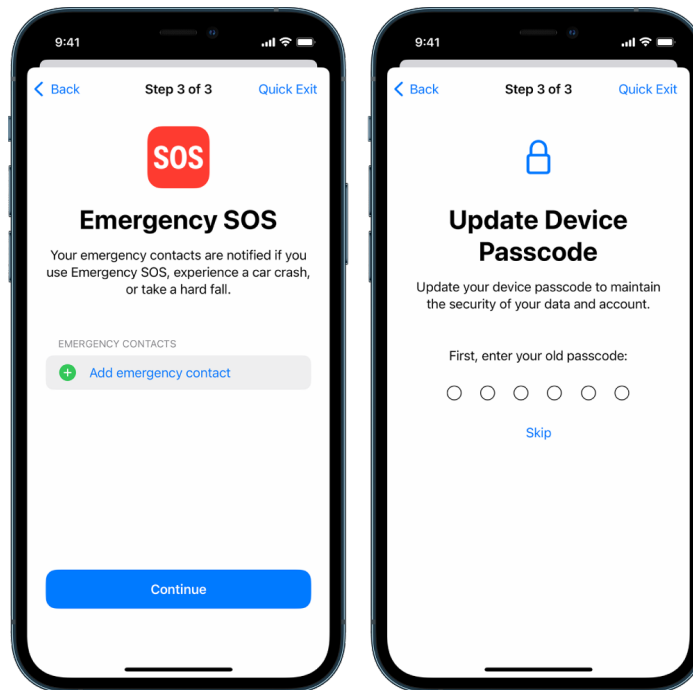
9:41

Back Step 3 of 3 Quick Exit

SOS

Emergency SOS

Your emergency contacts are notified if you use Emergency SOS, experience a car crash, or take a hard fall.

EMERGENCY CONTACTS

Add emergency contact

Continue

9:41

Back Step 3 of 3 Quick Exit

Update Device Passcode

Update your device passcode to maintain the security of your data and account.

First, enter your old passcode:

Skip